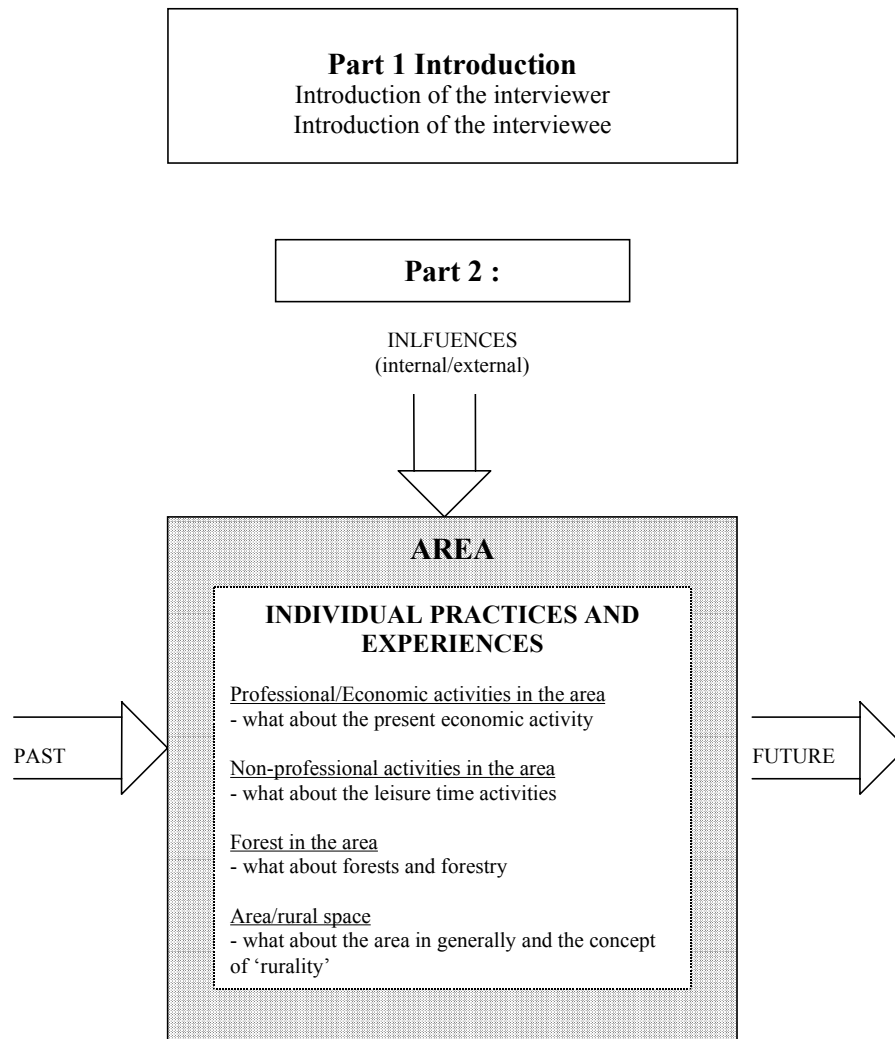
**Part 1 Introduction**
Introduction of the interviewer
Introduction of the interviewee

**Part 2 :**

INLFUENCES
(internal/external)

**AREA**

**INDIVIDUAL PRACTICES AND EXPERIENCES**

Professional/Economic activities in the area
- what about the present economic activity

Non-professional activities in the area
- what about the leisure time activities

Forest in the area
- what about forests and forestry

Area/rural space
- what about the area in generally and the concept of 'rurality'

PAST

FUTURE